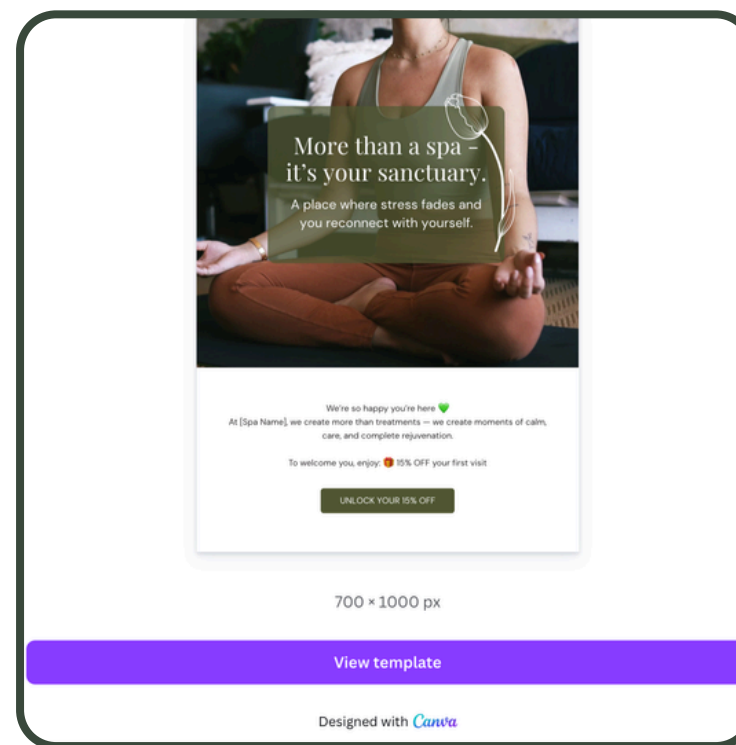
More than a spa - it's your sanctuary.

A place where stress fades and you reconnect with yourself.

We're so happy you're here 💚
At [Spa Name], we create more than treatments — we create moments of calm, care, and complete rejuvenation.

To welcome you, enjoy: 🎁 15% OFF your first visit

UNLOCK YOUR 15% OFF

700 × 1000 px

View template

Designed with Canva